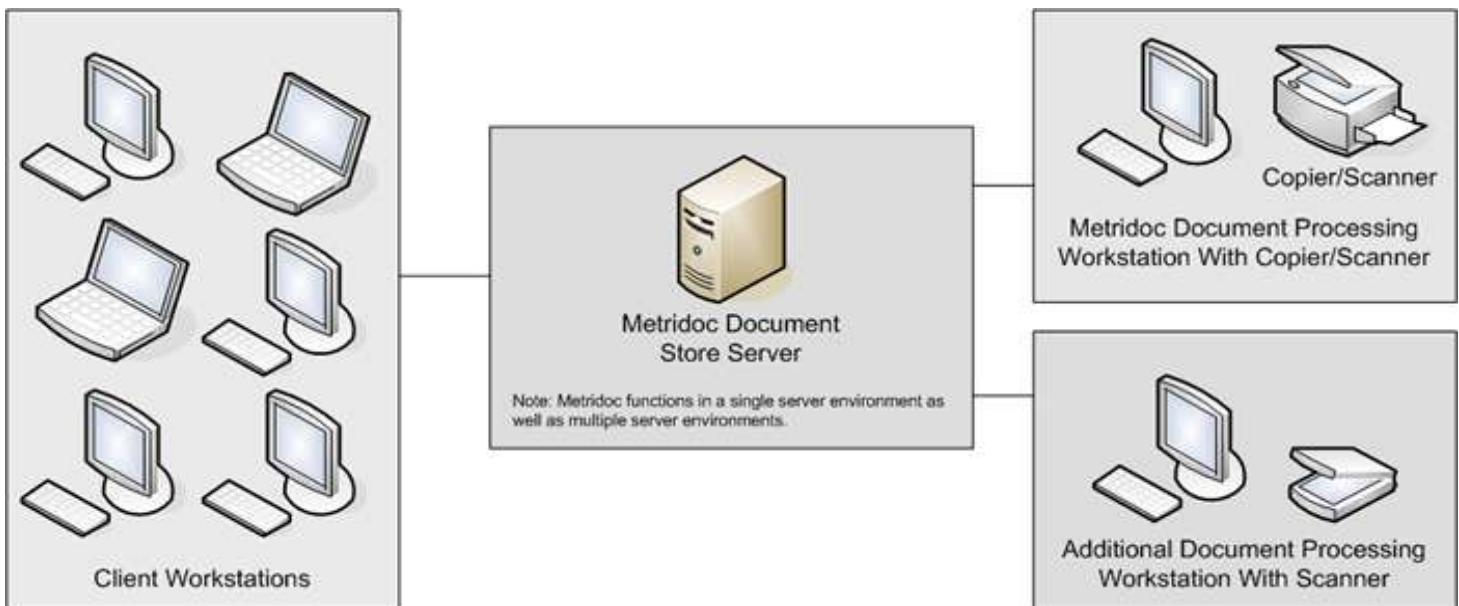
Client Workstations

Metridoc Document Store Server

Note: Metridoc functions in a single server environment as well as multiple server environments.

Copier/Scanner

Metridoc Document Processing Workstation With Copier/Scanner

Additional Document Processing Workstation With Scanner